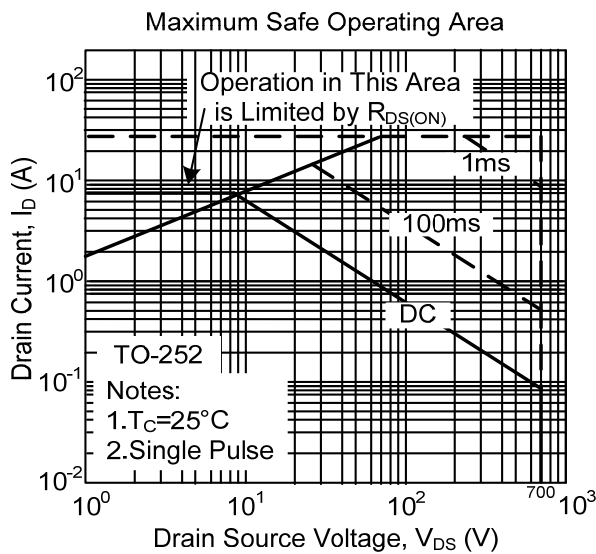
Maximum Safe Operating Area

Operation in This Area is Limited by $R_{DS(ON)}$

1ms

100ms

DC

TO-252

Notes:
1.$T_C$=25°C
2.Single Pulse

Drain Current, $I_D$ (A)

$10^2$
$10^1$
$10^0$
$10^{-1}$
$10^{-2}$

$10^0$
$10^1$
$10^2$
700
$10^3$

Drain Source Voltage, $V_{DS}$ (V)